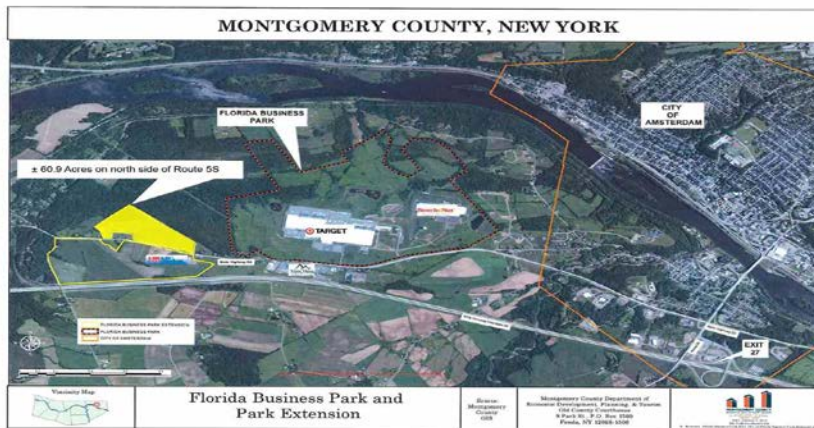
MONTGOMERY COUNTY, NEW YORK

FLORIDA BUSINESS PARK

CITY OF AMSTERDAM

± 60.9 Acres on north side of Route 5S

TARGET

EXIT 27

FLORIDA BUSINESS PARK EXTENSION
FLORIDA BUSINESS PARK
CITY OF AMSTERDAM

Vicinity Map

Florida Business Park and Park Extension

Source: Montgomery County GIS

Montgomery County Department of Economic Development, Planning, & Tourism
Old County Courthouse
9 Park St., P.O. Box 1500
Fonda, NY 12068-1500